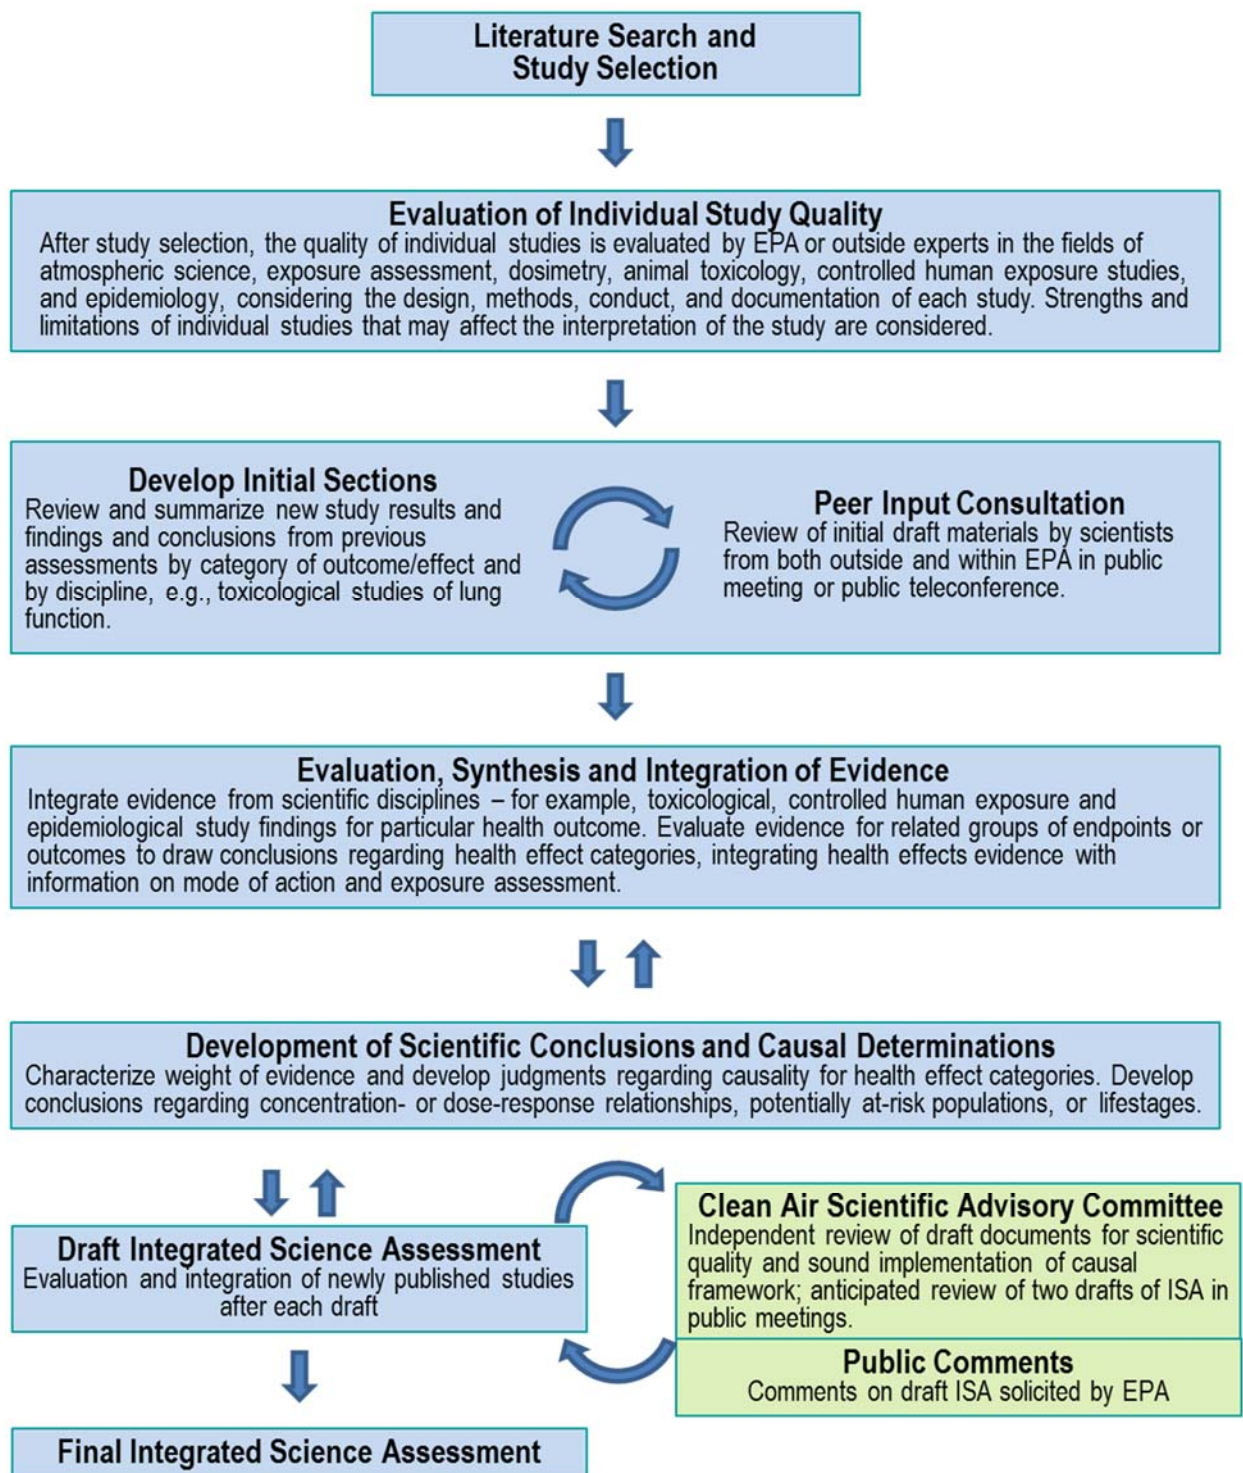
Literature Search and Study Selection

Evaluation of Individual Study Quality
After study selection, the quality of individual studies is evaluated by EPA or outside experts in the fields of atmospheric science, exposure assessment, dosimetry, animal toxicology, controlled human exposure studies, and epidemiology, considering the design, methods, conduct, and documentation of each study. Strengths and limitations of individual studies that may affect the interpretation of the study are considered.

Develop Initial Sections
Review and summarize new study results and findings and conclusions from previous assessments by category of outcome/effect and by discipline, e.g., toxicological studies of lung function.

Peer Input Consultation
Review of initial draft materials by scientists from both outside and within EPA in public meeting or public teleconference.

Evaluation, Synthesis and Integration of Evidence
Integrate evidence from scientific disciplines – for example, toxicological, controlled human exposure and epidemiological study findings for particular health outcome. Evaluate evidence for related groups of endpoints or outcomes to draw conclusions regarding health effect categories, integrating health effects evidence with information on mode of action and exposure assessment.

Development of Scientific Conclusions and Causal Determinations
Characterize weight of evidence and develop judgments regarding causality for health effect categories. Develop conclusions regarding concentration- or dose-response relationships, potentially at-risk populations, or lifestages.

Draft Integrated Science Assessment
Evaluation and integration of newly published studies after each draft

Clean Air Scientific Advisory Committee
Independent review of draft documents for scientific quality and sound implementation of causal framework; anticipated review of two drafts of ISA in public meetings.

Public Comments
Comments on draft ISA solicited by EPA

Final Integrated Science Assessment